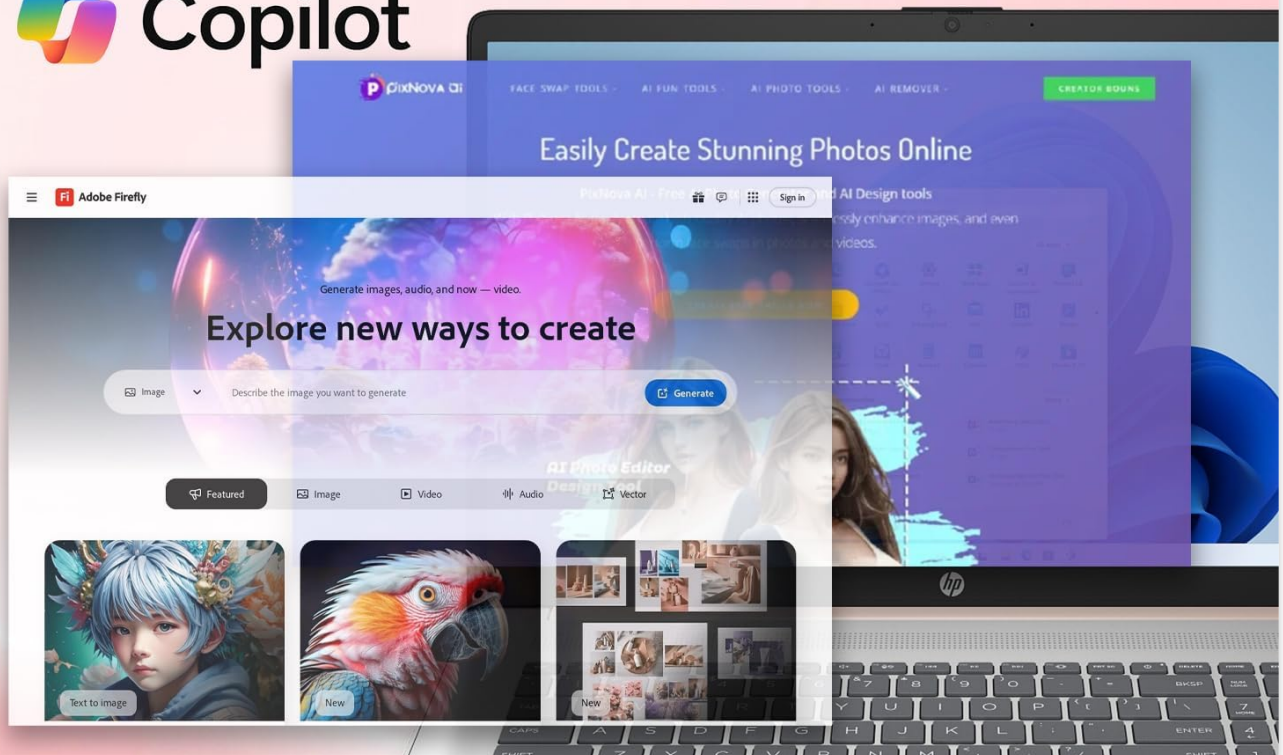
Copilot

PixNova Ai
FACE SWAP TOOLS
AI FUN TOOLS
AI PHOTO TOOLS
AI REMOVER
CREATOR BOUNS

Easily Create Stunning Photos Online

PixNova AI - Free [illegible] and AI Design tools
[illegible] easily enhance images, and even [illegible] swaps in photos and videos.

AI Photo Editor
Design Tool

Adobe Firefly
Sign in

Generate images, audio, and now — video.

Explore new ways to create

Image
Describe the image you want to generate
Generate

Featured
Image
Video
Audio
Vector

Text to image
New
New

hp